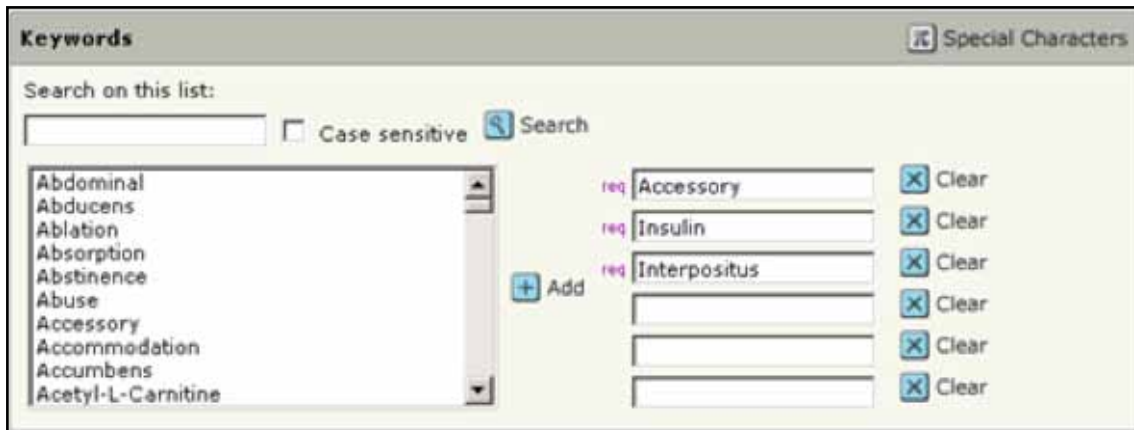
Keywords

Special Characters

Search on this list:

Case sensitive

Search

Abdominal
Abducens
Ablation
Absorption
Abstinence
Abuse
Accessory
Accommodation
Accumbens
Acetyl-L-Carnitine

Add

req Accessory
req Insulin
req Interpositus

Clear
Clear
Clear
Clear
Clear
Clear